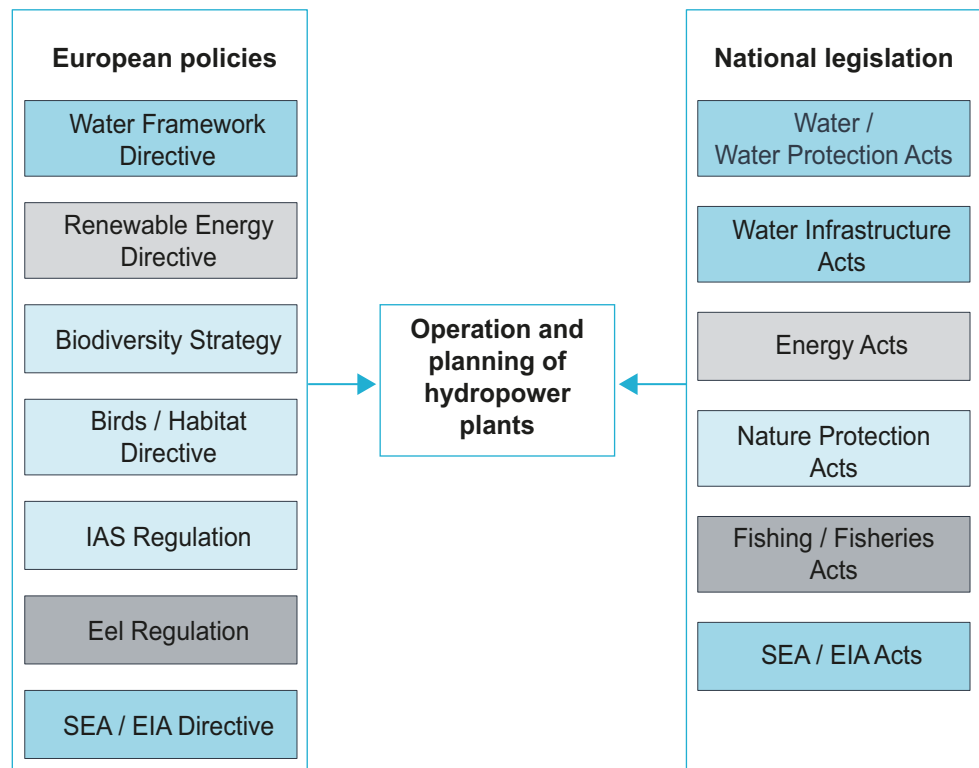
European policies

Water Framework Directive

Renewable Energy Directive

Biodiversity Strategy

Birds / Habitat Directive

IAS Regulation

Eel Regulation

SEA / EIA Directive

Operation and planning of hydropower plants

National legislation

Water / Water Protection Acts

Water Infrastructure Acts

Energy Acts

Nature Protection Acts

Fishing / Fisheries Acts

SEA / EIA Acts